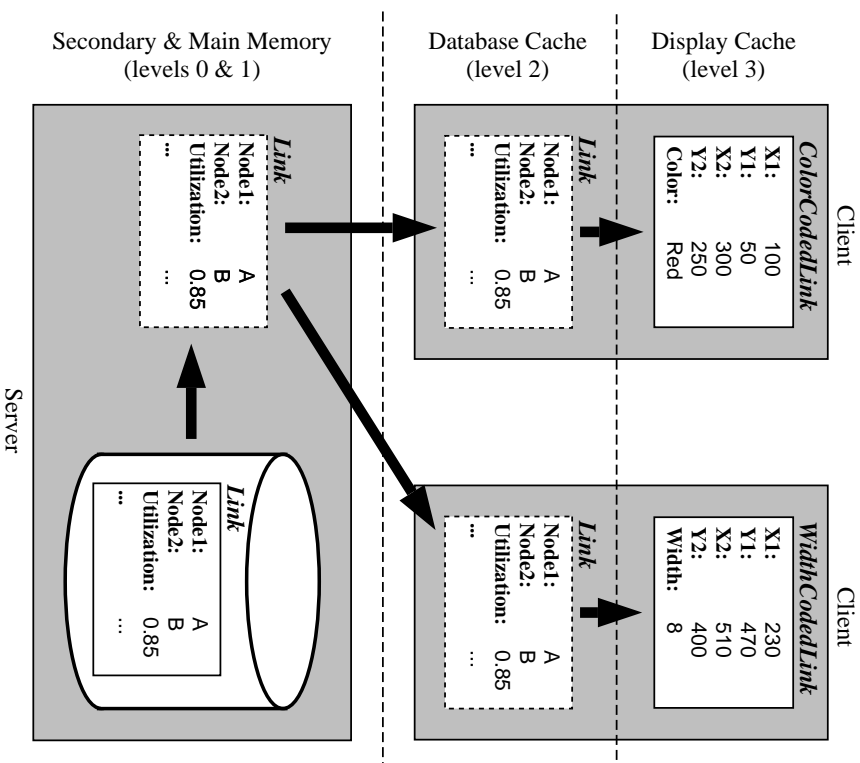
Secondary & Main Memory
(levels 0 & 1)

Database Cache
(level 2)

Display Cache
(level 3)

Server

Link
Node1: A
Node2: B
Utilization: 0.85
... ...

Link
Node1: A
Node2: B
Utilization: 0.85
... ...

Client

Link
Node1: A
Node2: B
Utilization: 0.85
... ...

ColorCodedLink
X1: 100
Y1: 50
X2: 300
Y2: 250
Color: Red

Client

Link
Node1: A
Node2: B
Utilization: 0.85
... ...

WidthCodedLink
X1: 230
Y1: 470
X2: 510
Y2: 400
Width: 8